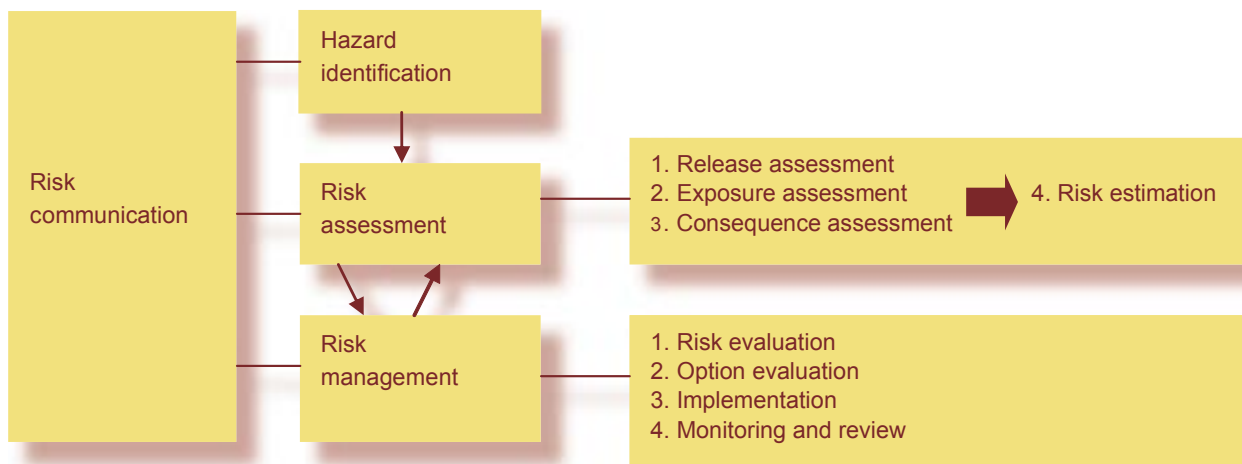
Risk communication

Hazard identification

Risk assessment

Risk management

1. Release assessment
2. Exposure assessment
3. Consequence assessment

4. Risk estimation

1. Risk evaluation
2. Option evaluation
3. Implementation
4. Monitoring and review